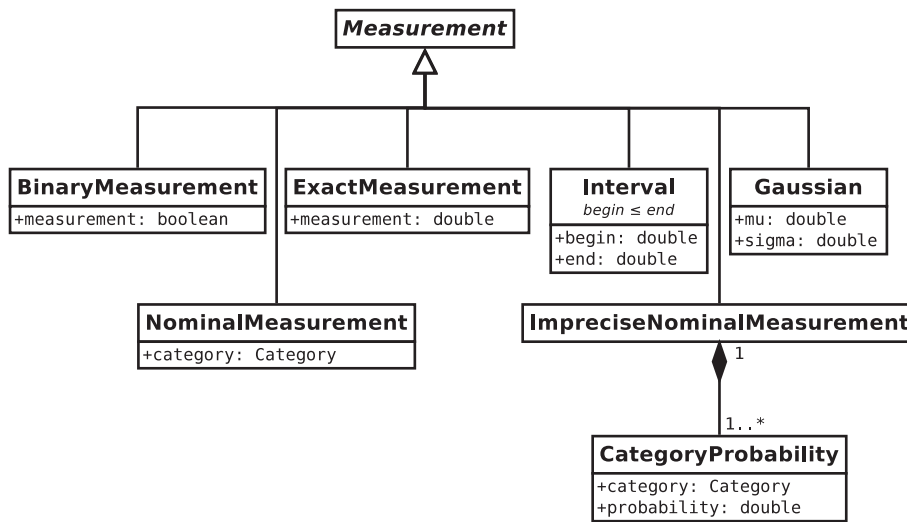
Measurement

BinaryMeasurement
+measurement: boolean

ExactMeasurement
+measurement: double

Interval
begin ≤ end
+begin: double
+end: double

Gaussian
+mu: double
+sigma: double

NominalMeasurement
+category: Category

ImpreciseNominalMeasurement

1

1..*

CategoryProbability
+category: Category
+probability: double